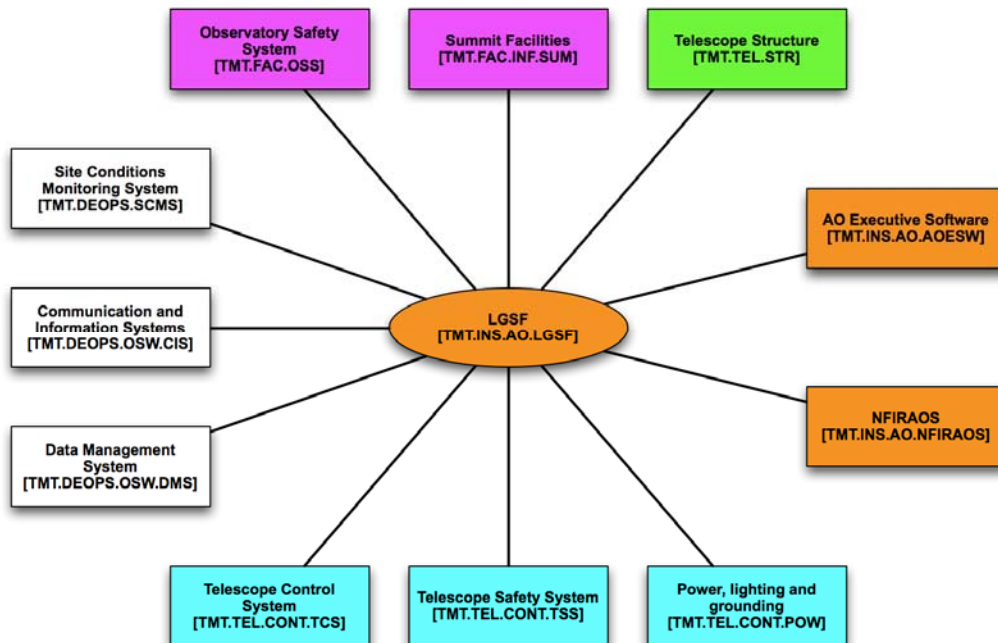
Observatory Safety System
[TMT.FAC.OSS]

Summit Facilities
[TMT.FAC.INF.SUM]

Telescope Structure
[TMT.TEL.STR]

Site Conditions Monitoring System
[TMT.DEOPS.SCMS]

AO Executive Software
[TMT.INS.AO.AOESW]

Communication and Information Systems
[TMT.DEOPS.OSW.CIS]

LGSF
[TMT.INS.AO.LGSF]

NFIRAOS
[TMT.INS.AO.NFIRAOS]

Data Management System
[TMT.DEOPS.OSW.DMS]

Telescope Control System
[TMT.TEL.CONT.TCS]

Telescope Safety System
[TMT.TEL.CONT.TSS]

Power, lighting and grounding
[TMT.TEL.CONT.POW]